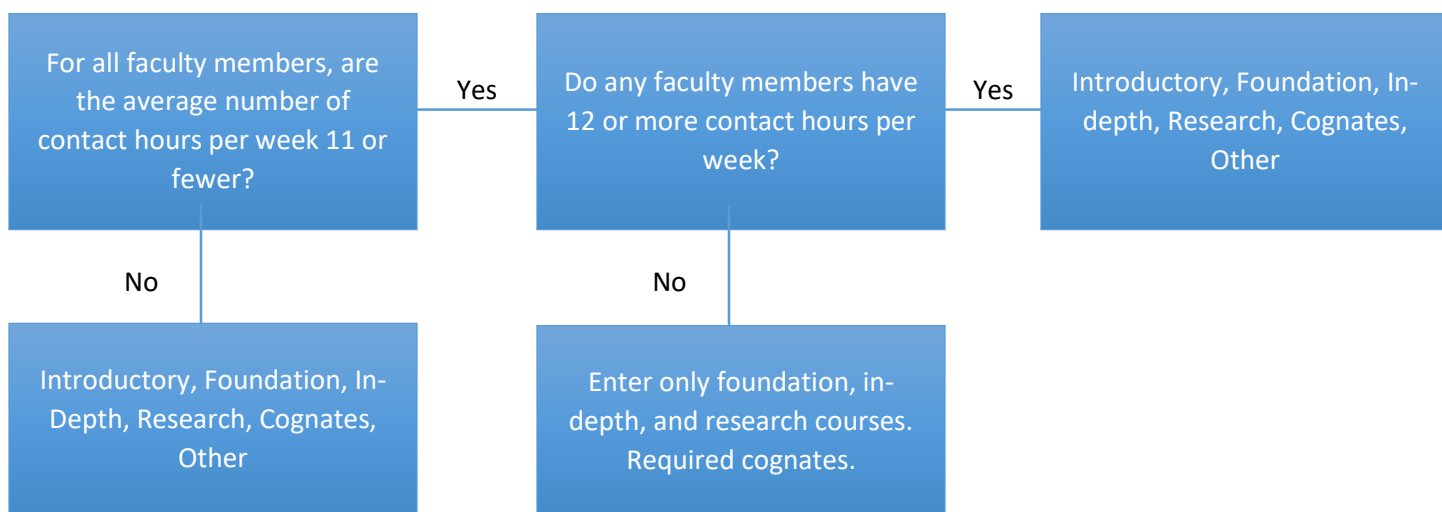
For all faculty members, are the average number of contact hours per week 11 or fewer?

Yes

Do any faculty members have 12 or more contact hours per week?

Yes

Introductory, Foundation, In-depth, Research, Cognates, Other

No

No

Introductory, Foundation, In-Depth, Research, Cognates, Other

Enter only foundation, in-depth, and research courses. Required cognates.